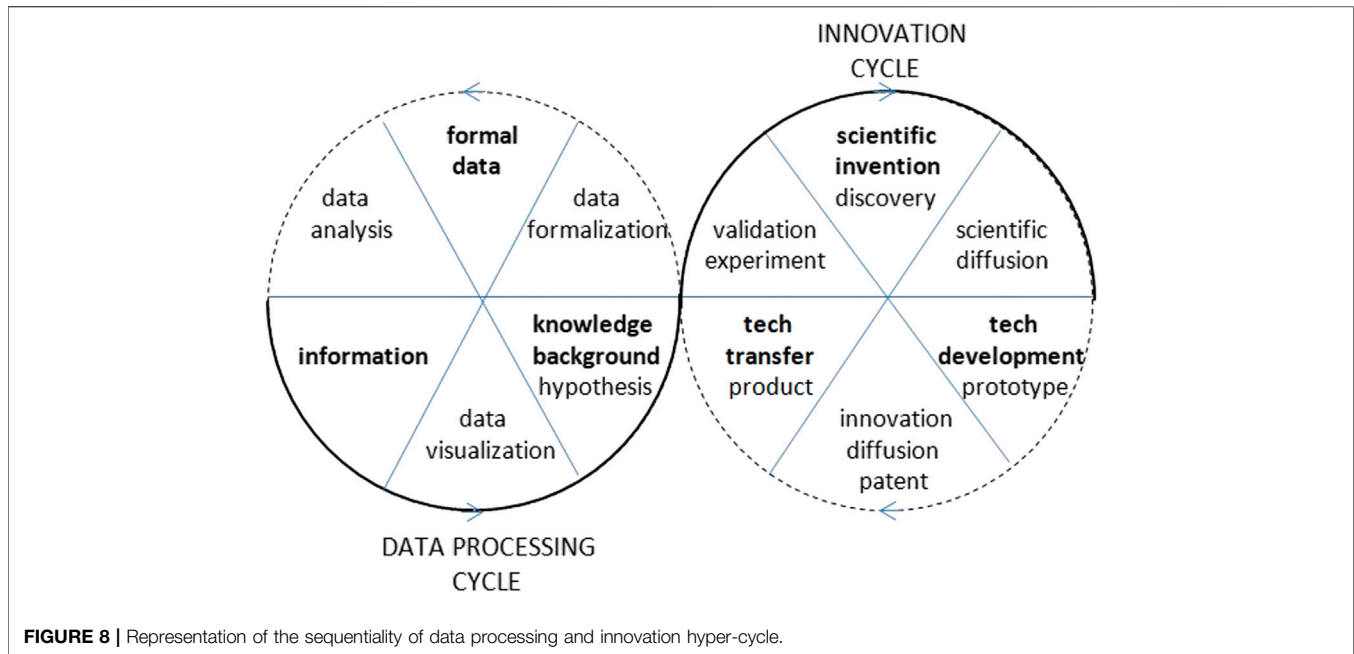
INNOVATION CYCLE

formal data

data analysis

data formalization

information

knowledge background hypothesis

data visualization

scientific invention discovery

validation experiment

scientific diffusion

tech transfer product

tech development prototype

innovation diffusion patent

DATA PROCESSING CYCLE

FIGURE 8 | Representation of the sequentiality of data processing and innovation hyper-cycle.